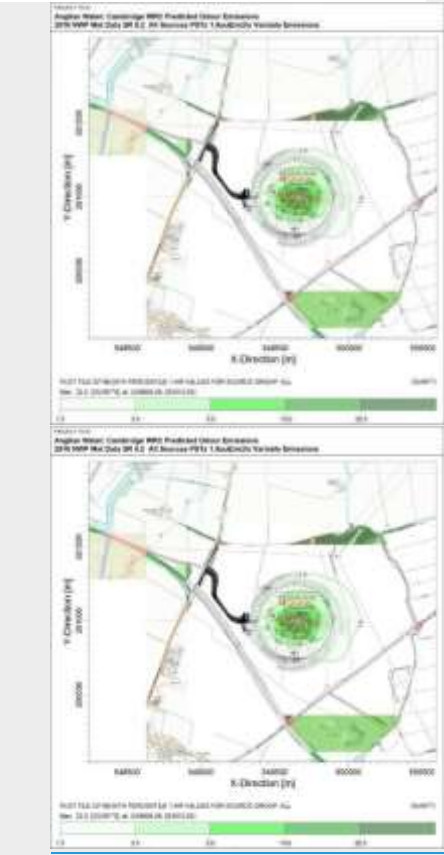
PROJECT TITLE:
Anglian Water: Cambridge WRC Predicted Odour Emissions
2016 NWP Met Data SR 0.2 All Sources PSTs 1.5ouE/m2/s Variable Emissions

Y-Direction [m]
261000
X-Direction [m]
548500
549000
549500
550000
550500

PLOT FILE OF 98.00TH PERCENTILE 1-HR VALUES FOR SOURCE GROUP: ALL
Max: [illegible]

1.5
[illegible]
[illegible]
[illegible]
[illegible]

PROJECT TITLE:
Anglian Water: Cambridge WRC Predicted Odour Emissions
2016 NWP Met Data SR 0.2 All Sources PSTs 1.5ouE/m2/s Variable Emissions

Y-Direction [m]
261000
X-Direction [m]
548500
549000
549500
550000
550500

PLOT FILE OF 98.00TH PERCENTILE 1-HR VALUES FOR SOURCE GROUP: ALL
Max: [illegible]

1.5
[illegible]
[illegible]
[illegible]
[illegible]